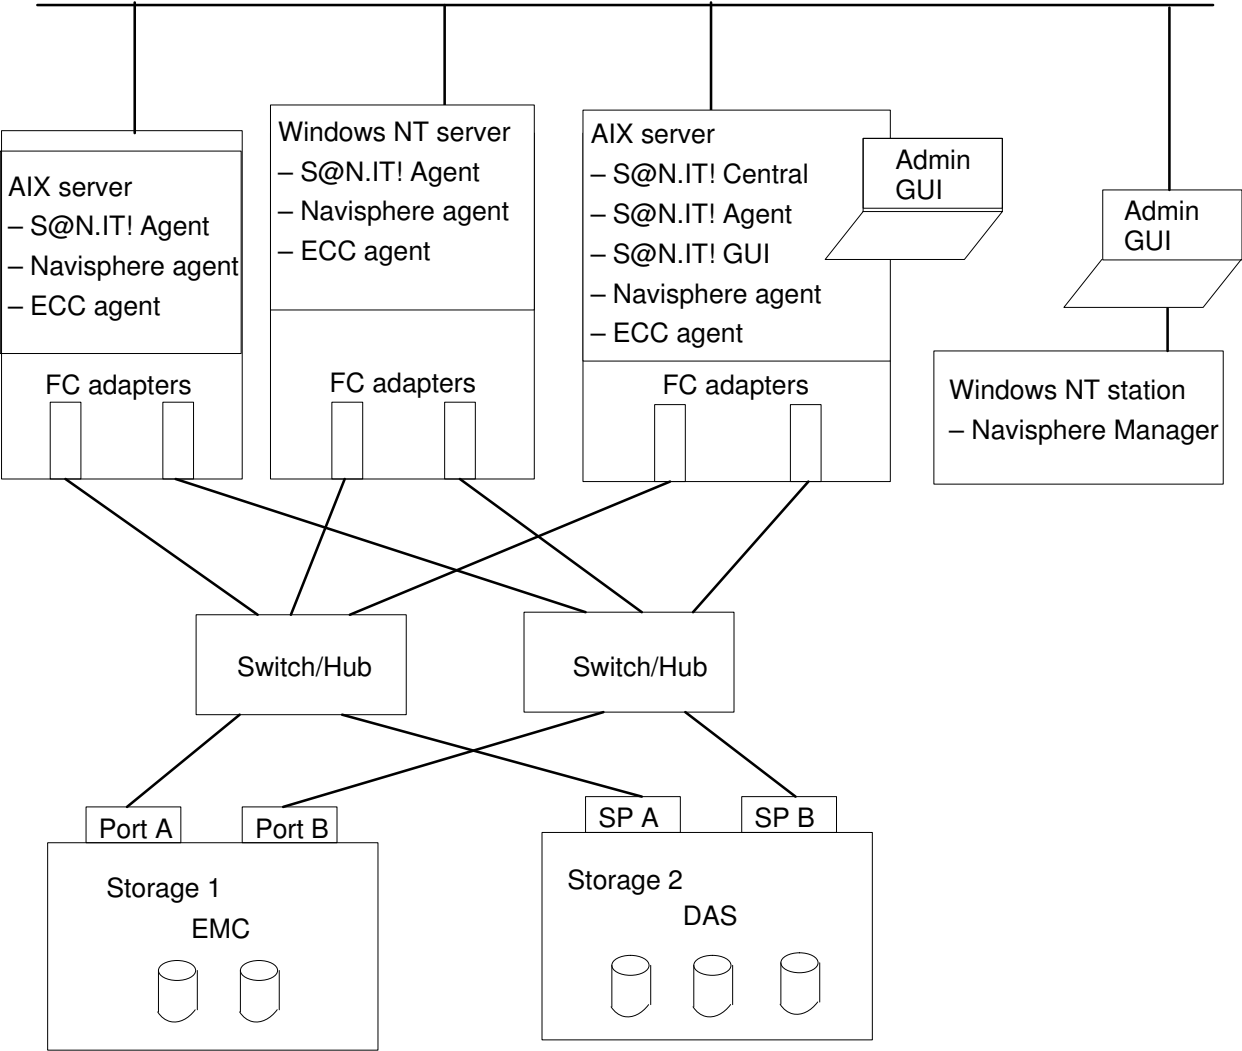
AIX server
– S@N.IT! Agent
– Navisphere agent
– ECC agent

FC adapters

Windows NT server
– S@N.IT! Agent
– Navisphere agent
– ECC agent

FC adapters

AIX server
– S@N.IT! Central
– S@N.IT! Agent
– S@N.IT! GUI
– Navisphere agent
– ECC agent

Admin GUI

FC adapters

Admin GUI

Windows NT station
– Navisphere Manager

Switch/Hub

Switch/Hub

Port A

Port B

Storage 1
EMC

SP A

SP B

Storage 2
DAS